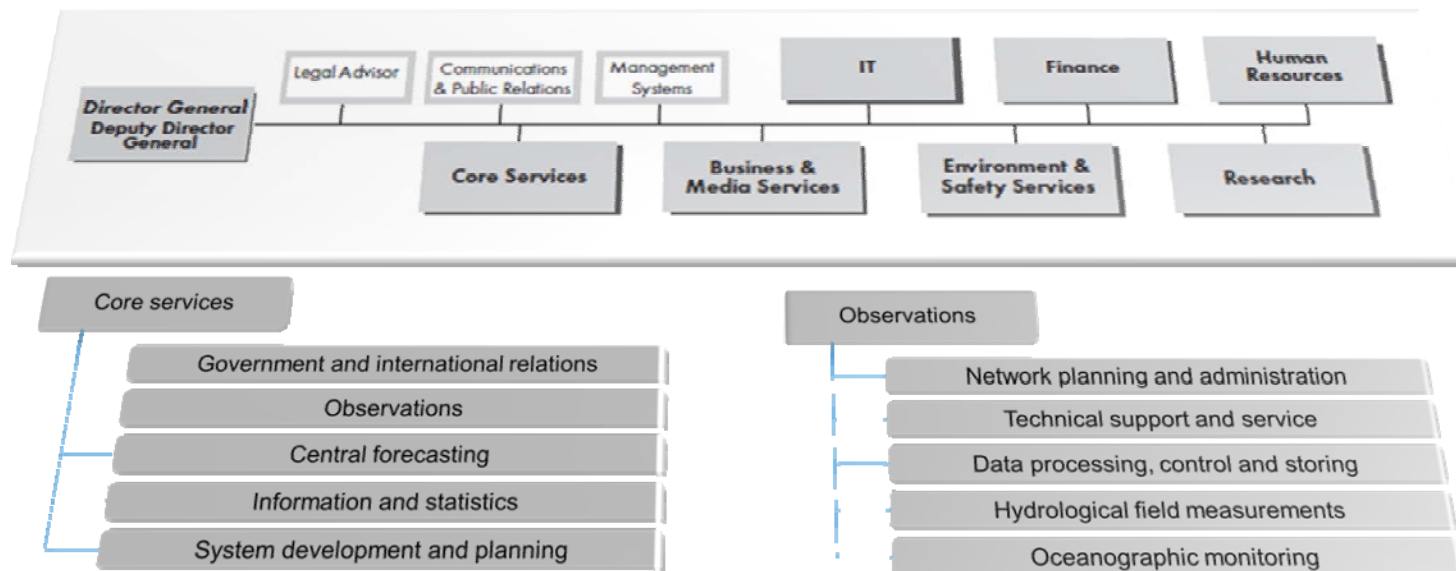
Director General
Deputy Director General

Legal Advisor

Communications & Public Relations

Management Systems

IT

Finance

Human Resources

Core Services

Business & Media Services

Environment & Safety Services

Research

Core services

Government and international relations

Observations

Central forecasting

Information and statistics

System development and planning

Observations

Network planning and administration

Technical support and service

Data processing, control and storing

Hydrological field measurements

Oceanographic monitoring